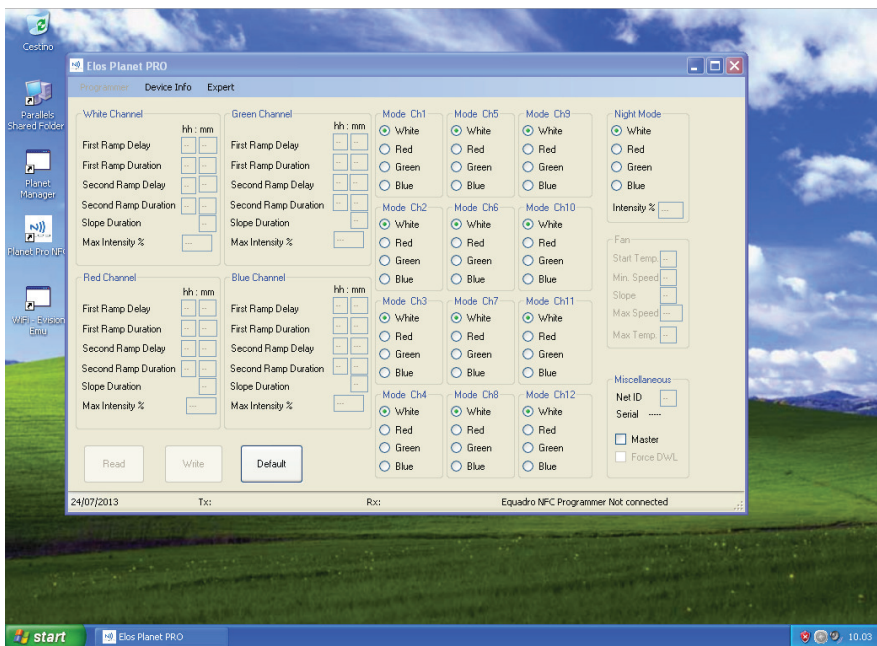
Cestino

Parallels Shared Folder

Planet Manager

Planet Pro NFC

WiFi - Evision Emu

Elos Planet PRO

Programmer Device Info Expert

White Channel
hh : mm
First Ramp Delay
First Ramp Duration
Second Ramp Delay
Second Ramp Duration
Slope Duration
Max Intensity %

Green Channel
hh : mm
First Ramp Delay
First Ramp Duration
Second Ramp Delay
Second Ramp Duration
Slope Duration
Max Intensity %

Red Channel
hh : mm
First Ramp Delay
First Ramp Duration
Second Ramp Delay
Second Ramp Duration
Slope Duration
Max Intensity %

Blue Channel
hh : mm
First Ramp Delay
First Ramp Duration
Second Ramp Delay
Second Ramp Duration
Slope Duration
Max Intensity %

Mode Ch1
White
Red
Green
Blue

Mode Ch5
White
Red
Green
Blue

Mode Ch9
White
Red
Green
Blue

Mode Ch2
White
Red
Green
Blue

Mode Ch6
White
Red
Green
Blue

Mode Ch10
White
Red
Green
Blue

Mode Ch3
White
Red
Green
Blue

Mode Ch7
White
Red
Green
Blue

Mode Ch11
White
Red
Green
Blue

Mode Ch4
White
Red
Green
Blue

Mode Ch8
White
Red
Green
Blue

Mode Ch12
White
Red
Green
Blue

Night Mode
White
Red
Green
Blue
Intensity %

Fan
Start Temp.
Min. Speed
Slope
Max Speed
Max Temp.

Miscellaneous
Net ID
Serial ----
Master
Force DWL

Read Write Default

24/07/2013 Tx: Rx: Equadro NFC Programmer Not connected

start Elos Planet PRO 10.03